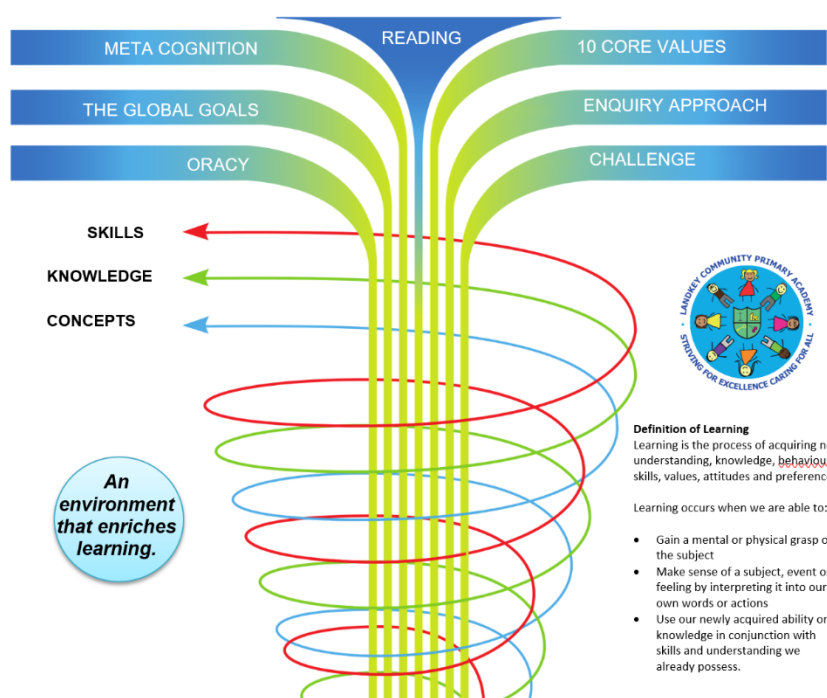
META COGNITION

READING

10 CORE VALUES

THE GLOBAL GOALS

ENQUIRY APPROACH

ORACY

CHALLENGE

SKILLS

KNOWLEDGE

CONCEPTS

LANDKEY COMMUNITY PRIMARY ACADEMY

STRIVING FOR EXCELLENCE CARING FOR ALL

An environment that enriches learning.

Definition of Learning

Learning is the process of acquiring n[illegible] understanding, knowledge, behaviou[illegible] skills, values, attitudes and preferenc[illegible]

Learning occurs when we are able to:

- Gain a mental or physical grasp o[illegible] the subject
- Make sense of a subject, event o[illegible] feeling by interpreting it into our own words or actions
- Use our newly acquired ability or knowledge in conjunction with skills and understanding we already possess.